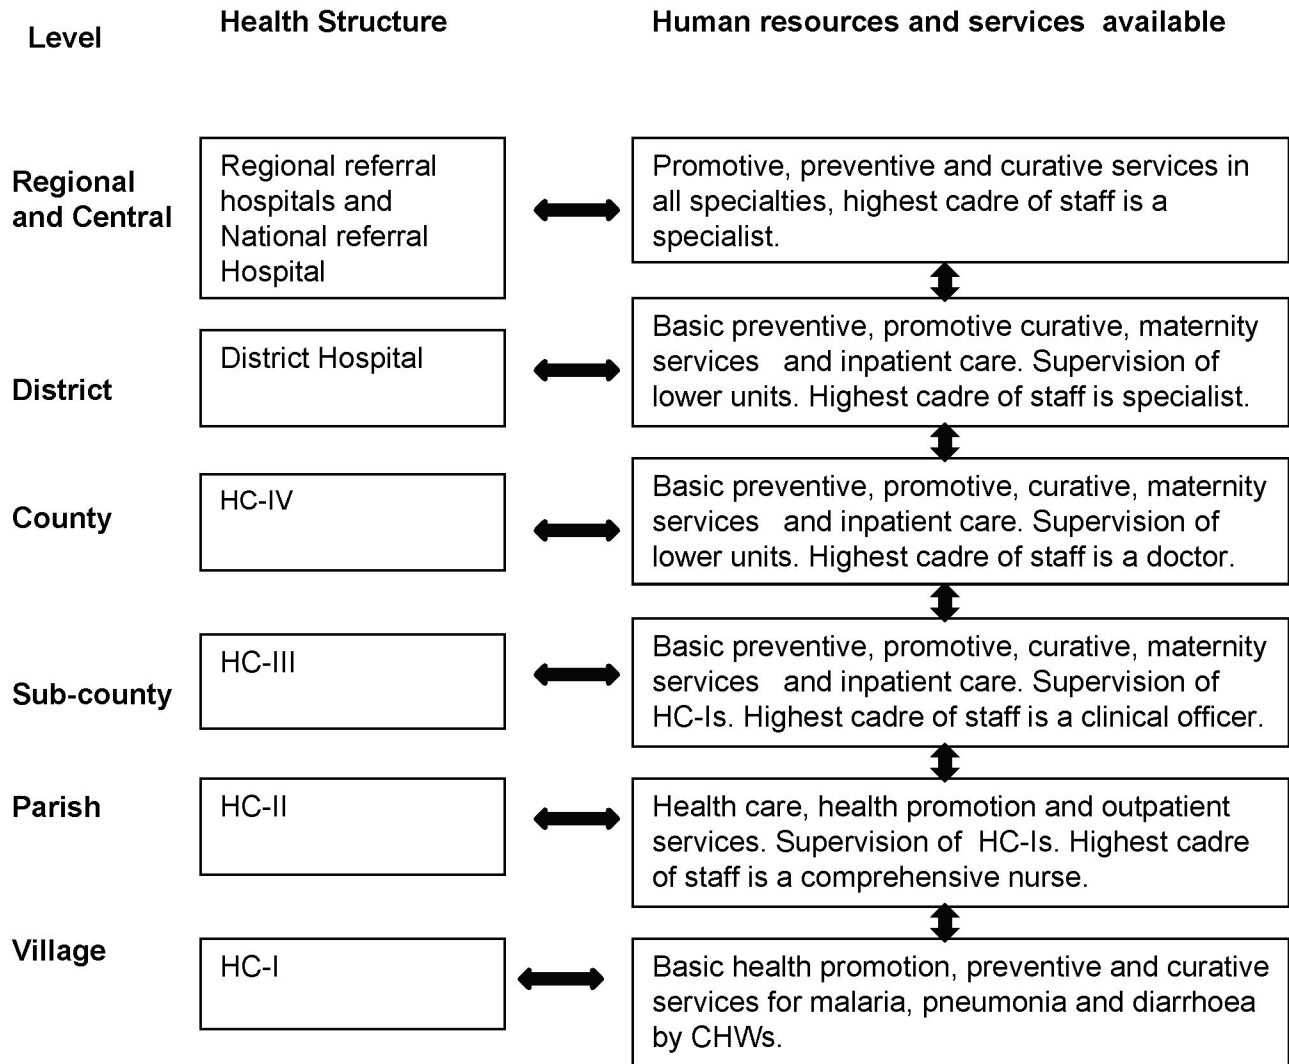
Level

Health Structure

Human resources and services available

Regional and Central

Regional referral hospitals and National referral Hospital

Promotive, preventive and curative services in all specialties, highest cadre of staff is a specialist.

District

District Hospital

Basic preventive, promotive curative, maternity services and inpatient care. Supervision of lower units. Highest cadre of staff is specialist.

County

HC-IV

Basic preventive, promotive, curative, maternity services and inpatient care. Supervision of lower units. Highest cadre of staff is a doctor.

Sub-county

HC-III

Basic preventive, promotive, curative, maternity services and inpatient care. Supervision of HC-Is. Highest cadre of staff is a clinical officer.

Parish

HC-II

Health care, health promotion and outpatient services. Supervision of HC-Is. Highest cadre of staff is a comprehensive nurse.

Village

HC-I

Basic health promotion, preventive and curative services for malaria, pneumonia and diarrhoea by CHWs.